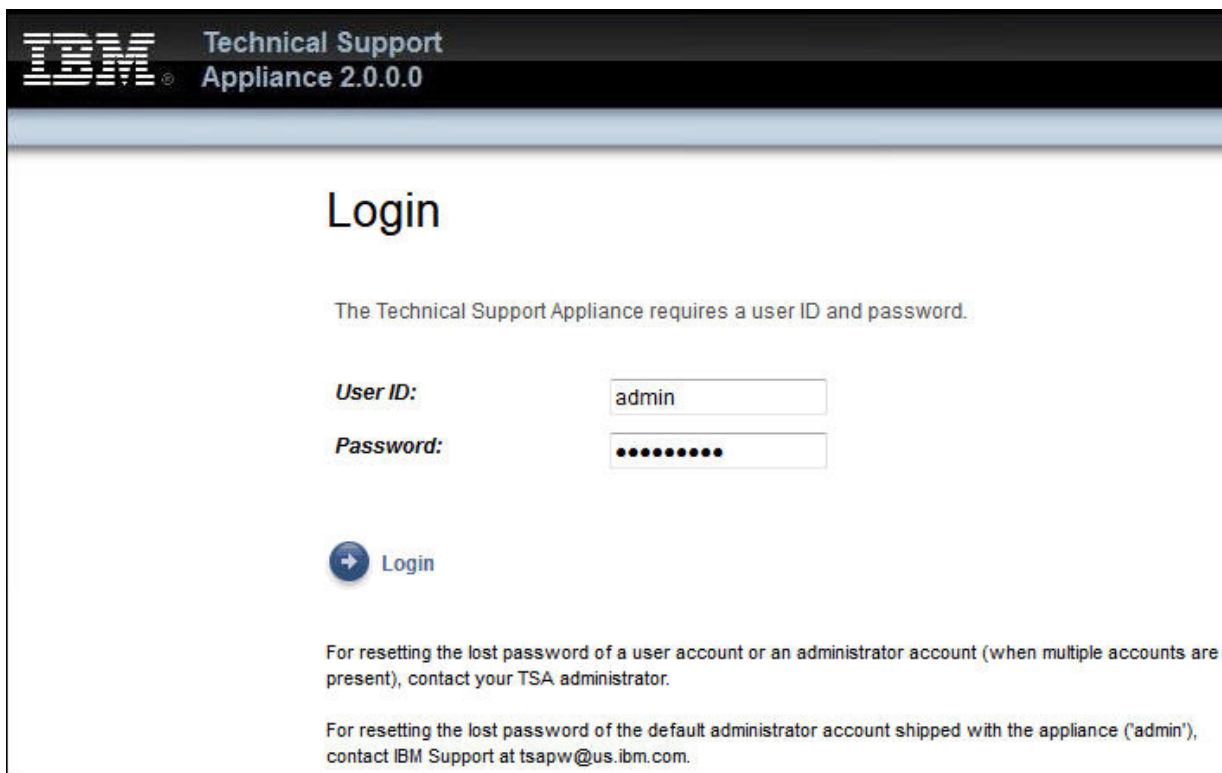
IBM ®

Technical Support Appliance 2.0.0.0

Login

The Technical Support Appliance requires a user ID and password.

User ID: admin

Password: ●●●●●●●●●

Login

For resetting the lost password of a user account or an administrator account (when multiple accounts are present), contact your TSA administrator.

For resetting the lost password of the default administrator account shipped with the appliance ('admin'), contact IBM Support at tsapw@us.ibm.com.